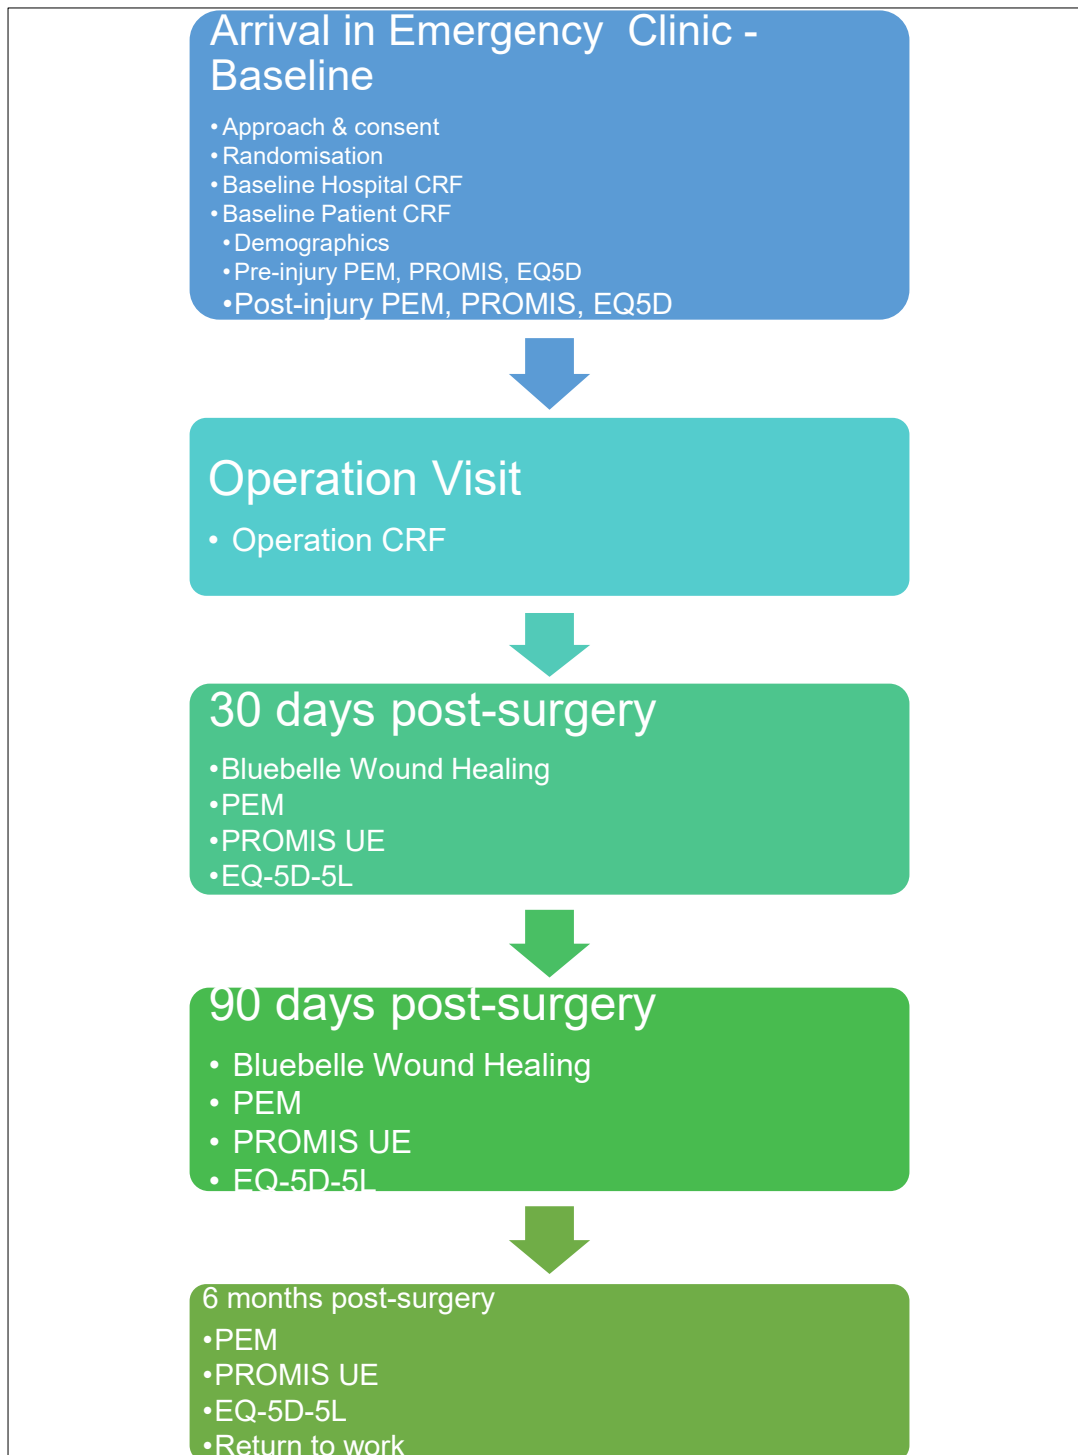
Arrival in Emergency Clinic - Baseline

• Approach & consent
• Randomisation
• Baseline Hospital CRF
• Baseline Patient CRF
• Demographics
• Pre-injury PEM, PROMIS, EQ5D
• Post-injury PEM, PROMIS, EQ5D

Operation Visit

• Operation CRF

30 days post-surgery

• Bluebelle Wound Healing
• PEM
• PROMIS UE
• EQ-5D-5L

90 days post-surgery

• Bluebelle Wound Healing
• PEM
• PROMIS UE
• EQ-5D-5L

6 months post-surgery

• PEM
• PROMIS UE
• EQ-5D-5L
• Return to work